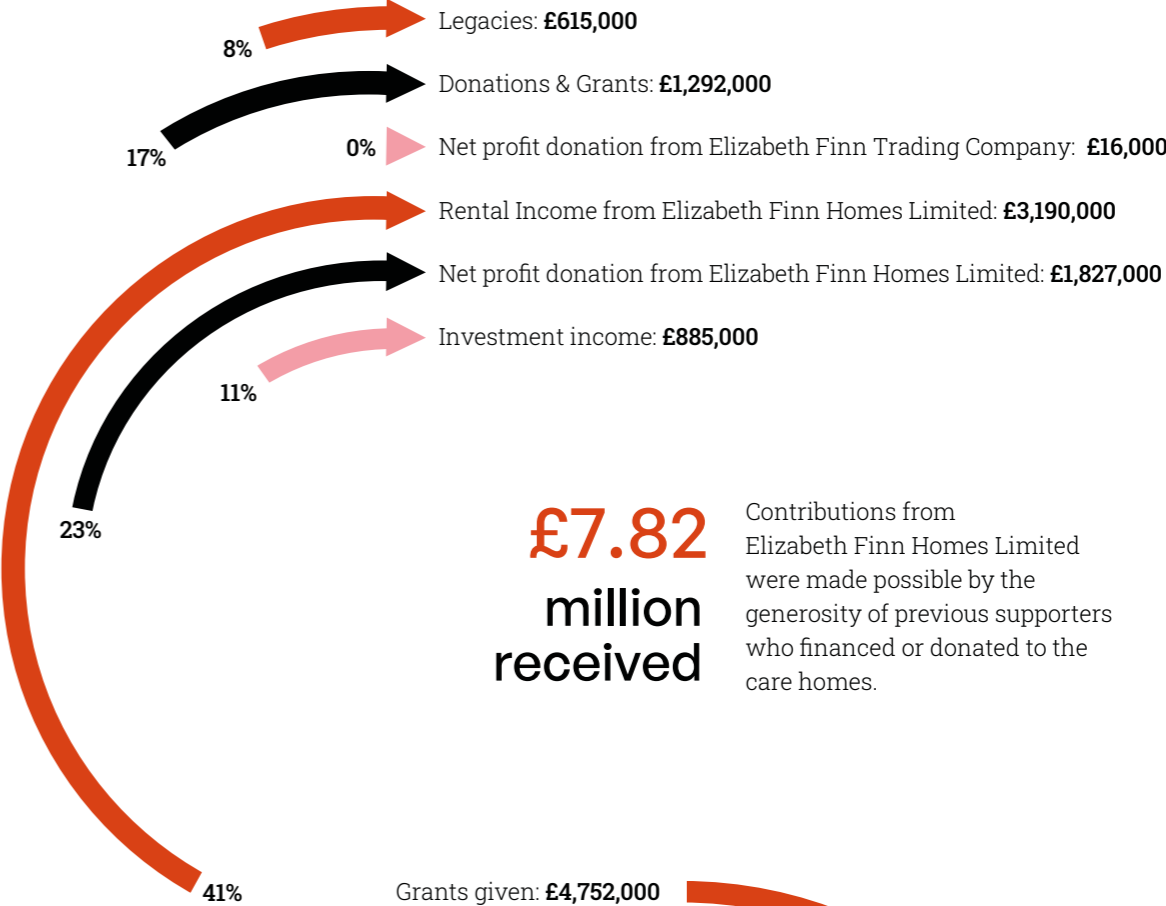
8%
Legacies: **£615,000**

17%
Donations & Grants: **£1,292,000**

0%
Net profit donation from Elizabeth Finn Trading Company: **£16,000**

Rental Income from Elizabeth Finn Homes Limited: **£3,190,000**

Net profit donation from Elizabeth Finn Homes Limited: **£1,827,000**

Investment income: **£885,000**

11%

23%

£7.82 million received

Contributions from Elizabeth Finn Homes Limited were made possible by the generosity of previous supporters who financed or donated to the care homes.

41%

Grants given: **£4,752,000**